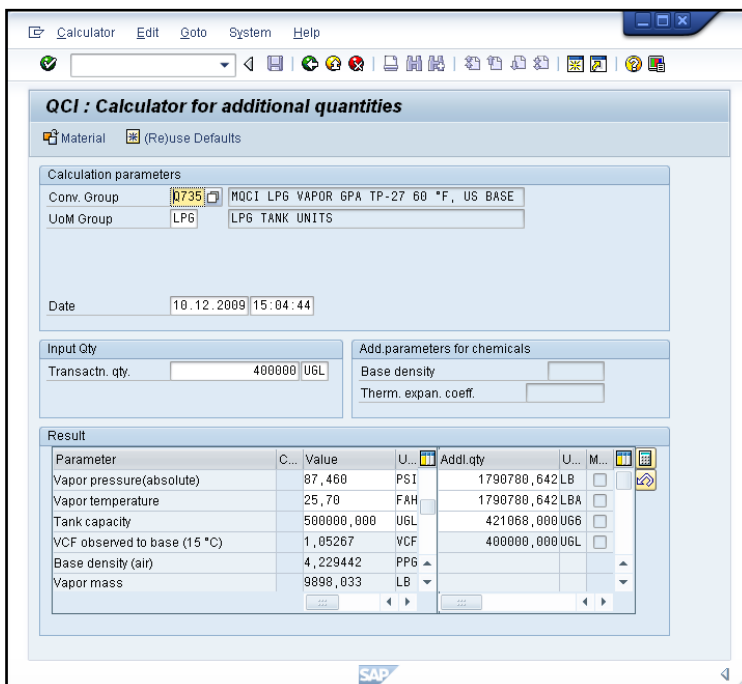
Calculator Edit Goto System Help

QCI : Calculator for additional quantities

Material (Re)use Defaults

Calculation parameters

Conv. Group Q735 MQCI LPG VAPOR GPA TP-27 60 °F, US BASE

UoM Group LPG LPG TANK UNITS

Date 10.12.2009 15:04:44

Input Qty

Transactn. qty. 400000 UGL

Add.parameters for chemicals

Base density

Therm. expan. coeff.

Result

| Parameter | C... | Value | U... | Addl.qty | U... | M... |
|---|---|---|---|---|---|---|
| Vapor pressure(absolute) | | 87,460 | PSI | 1790780,642 | LB | |
| Vapor temperature | | 25,70 | FAH | 1790780,642 | LBA | |
| Tank capacity | | 500000,000 | UGL | 421068,000 | UG6 | |
| VCF observed to base (15 °C) | | 1,05267 | VCF | 400000,000 | UGL | |
| Base density (air) | | 4,229442 | PPG | | | |
| Vapor mass | | 9898,033 | LB | | | |

SAP